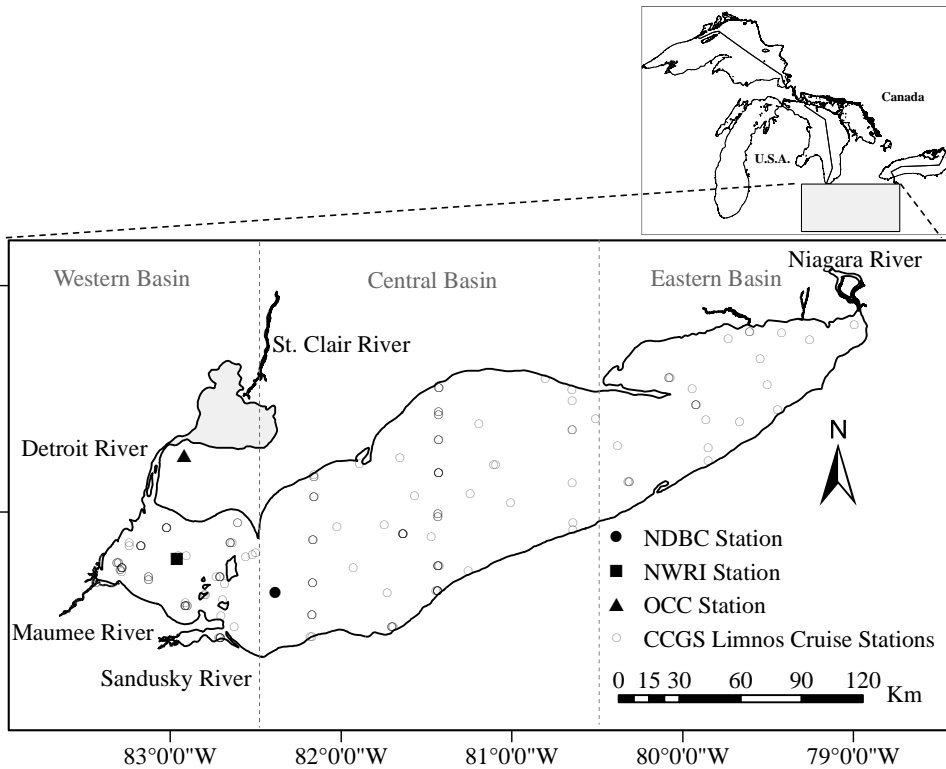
Canada

U.S.A.

Western Basin

Central Basin

Eastern Basin

Niagara River

St. Clair River

Detroit River

N

NDBC Station

NWRI Station

OCC Station

CCGS Limnos Cruise Stations

Maumee River

Sandusky River

0 15 30 60 90 120 Km

83°0'0"W

82°0'0"W

81°0'0"W

80°0'0"W

79°0'0"W